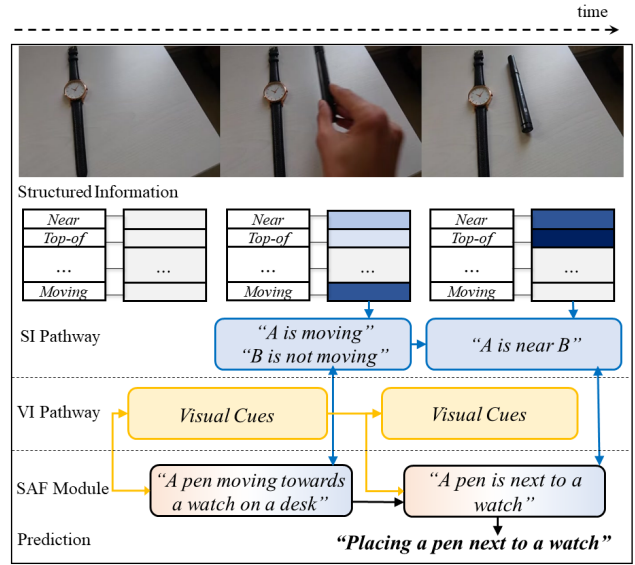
time

Structured Information

Near
Top-of
...
Moving
...

Near
Top-of
...
Moving
...

Near
Top-of
...
Moving
...

SI Pathway

"A is moving"
"B is not moving"

"A is near B"

VI Pathway

Visual Cues

Visual Cues

SAF Module

"A pen moving towards a watch on a desk"

"A pen is next to a watch"

Prediction

"Placing a pen next to a watch"